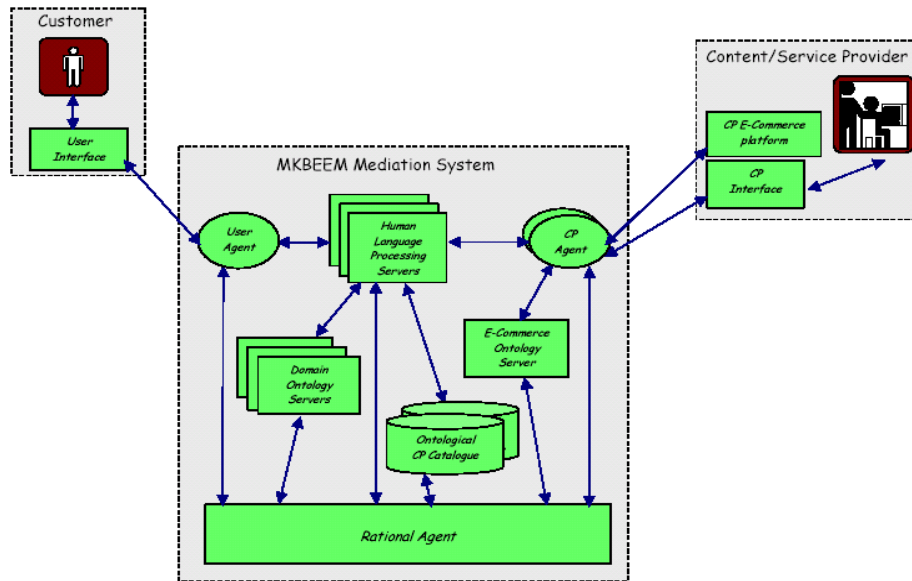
Customer

User Interface

Content/Service Provider

CP E-Commerce platform

CP Interface

MKBEEM Mediation System

User Agent

Human Language Processing Servers

CP Agent

Domain Ontology Servers

E-Commerce Ontology Server

Ontological CP Catalogue

Rational Agent